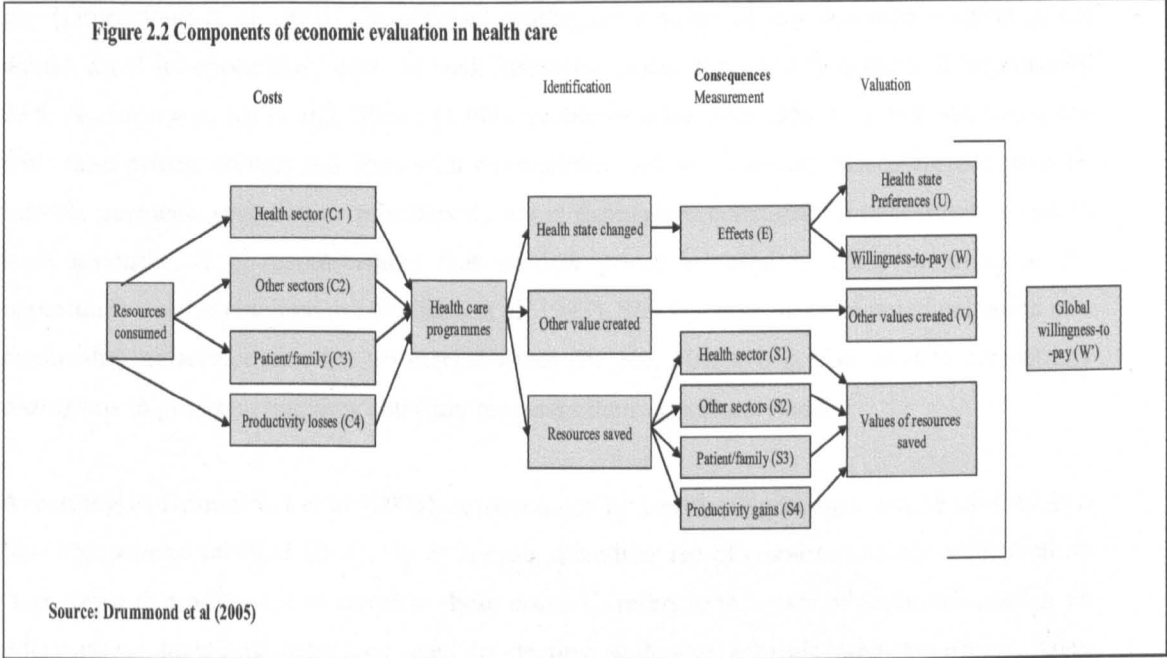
Figure 2.2 Components of economic evaluation in health care

Costs

Identification

Consequences
Measurement

Valuation

Resources consumed

Health sector (C1)

Other sectors (C2)

Patient/family (C3)

Productivity losses (C4)

Health care programmes

Health state changed

Other value created

Resources saved

Effects (E)

Health sector (S1)

Other sectors (S2)

Patient/family (S3)

Productivity gains (S4)

Health state Preferences (U)

Willingness-to-pay (W)

Other values created (V)

Values of resources saved

Global willingness-to -pay (W')

Source: Drummond et al (2005)